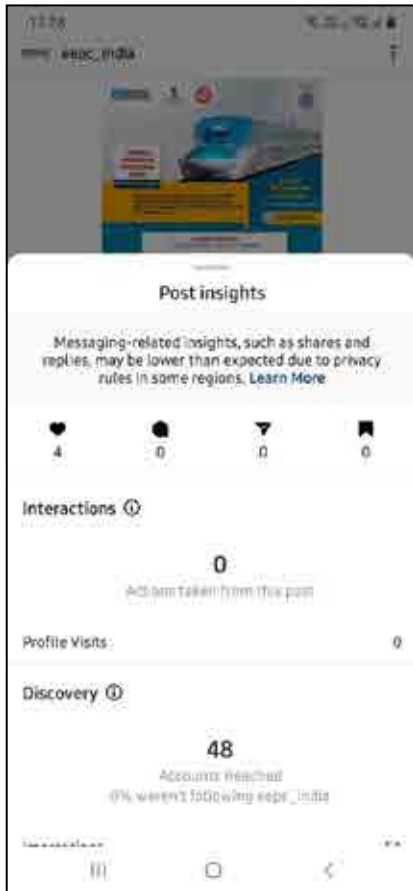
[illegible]

eepc_india

Post insights

Messaging-related insights, such as shares and replies, may be lower than expected due to privacy rules in some regions. Learn More

4 0 0 0

Interactions ⓘ

0

Actions taken from this post

Profile Visits 0

Discovery ⓘ

48

Accounts Reached

0% weren't following eepc_india

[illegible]